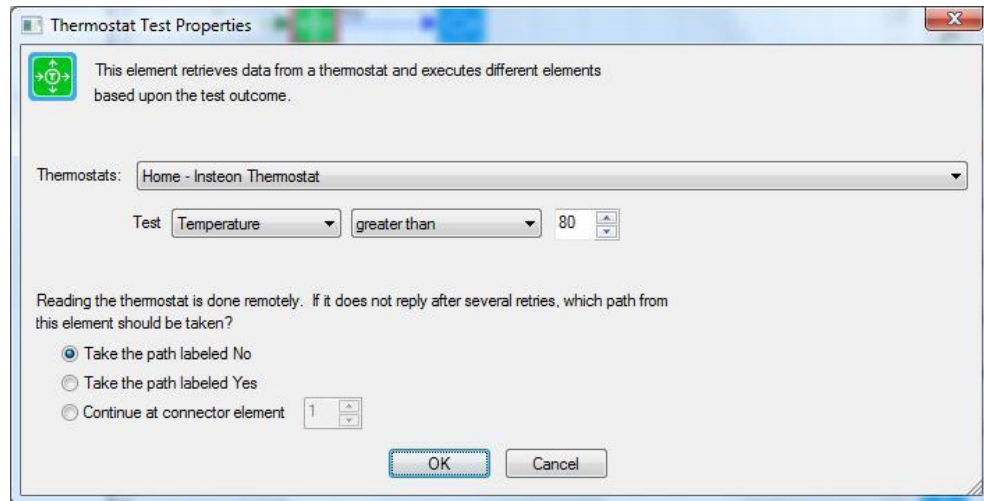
Thermostat Test Properties

This element retrieves data from a thermostat and executes different elements based upon the test outcome.

Thermostats: Home - Insteon Thermostat

Test Temperature greater than 80

Reading the thermostat is done remotely. If it does not reply after several retries, which path from this element should be taken?

Take the path labeled No

Take the path labeled Yes

Continue at connector element 1

OK Cancel